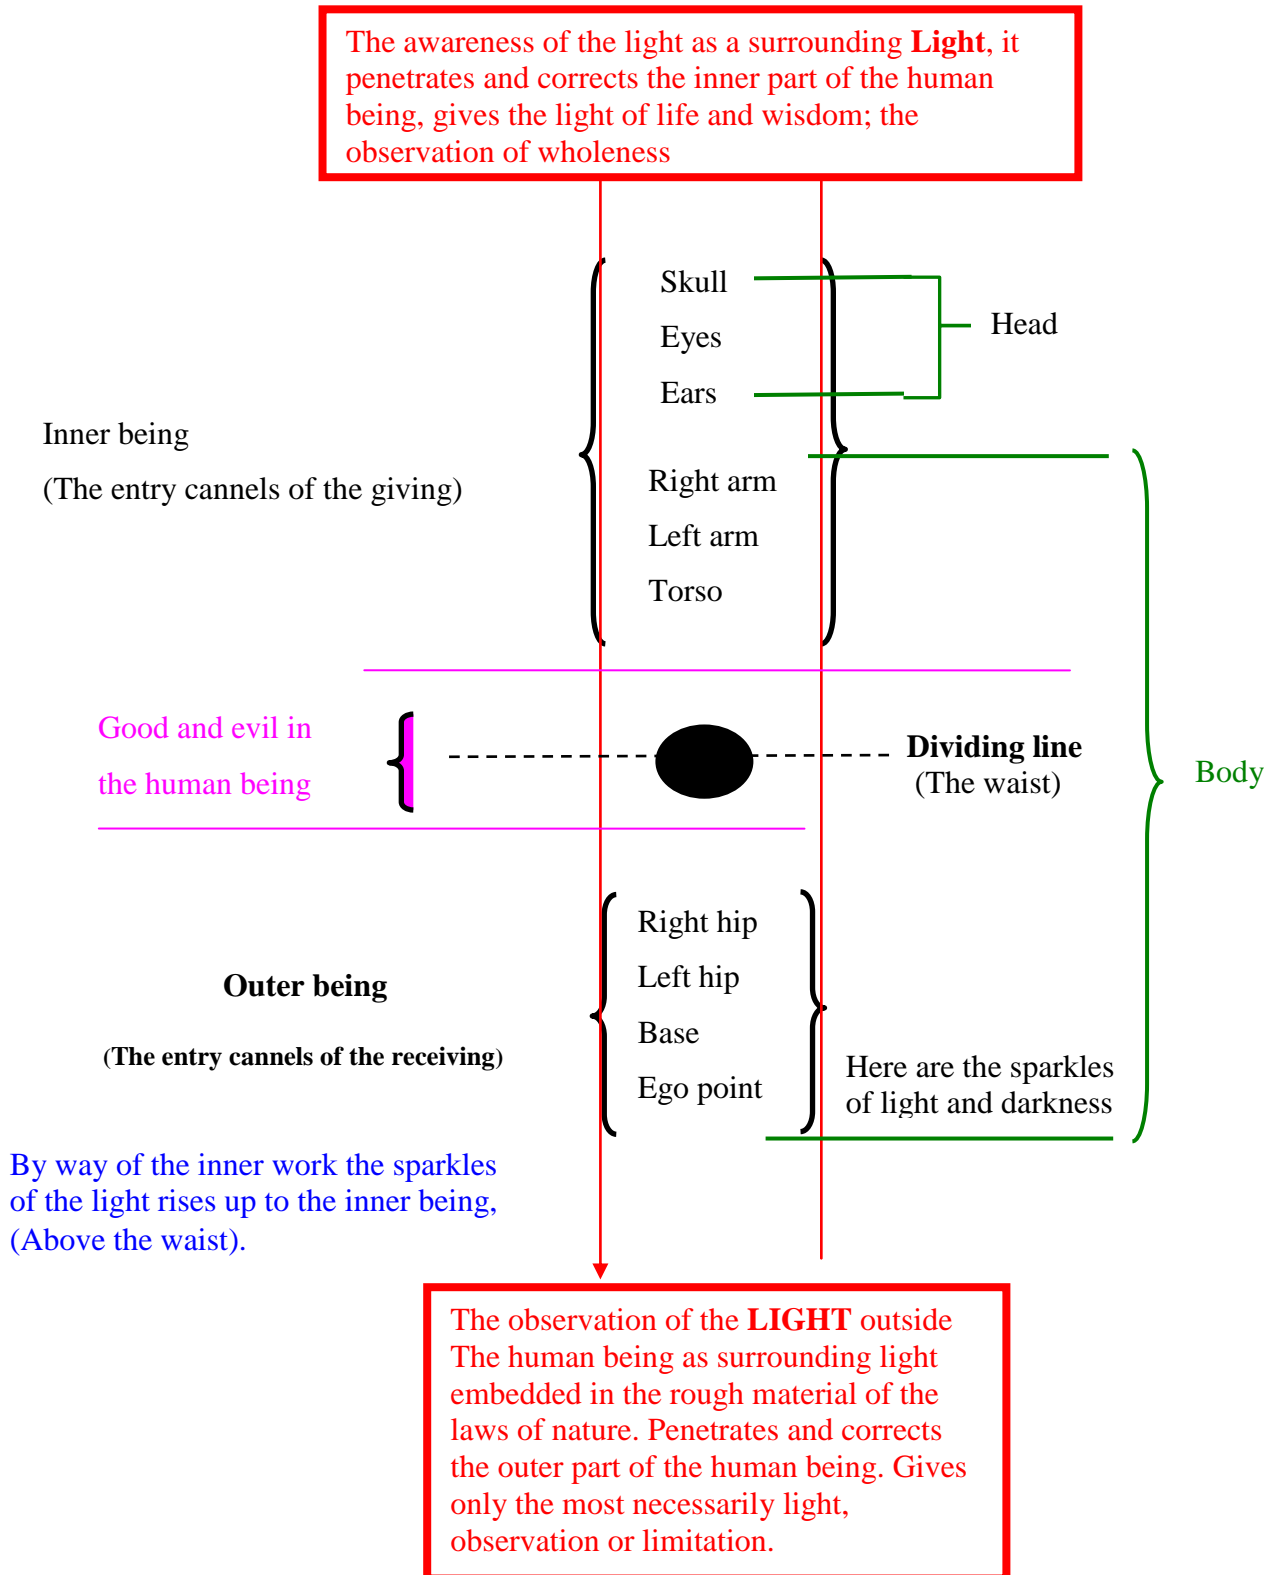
The awareness of the light as a surrounding **Light**, it penetrates and corrects the inner part of the human being, gives the light of life and wisdom; the observation of wholeness

Skull
Eyes
Ears

Head

Inner being
(The entry cannels of the giving)

Right arm
Left arm
Torso

Good and evil in the human being

Dividing line
(The waist)

Body

Right hip
Left hip
Base
Ego point

Outer being
(The entry cannels of the receiving)

Here are the sparkles of light and darkness

By way of the inner work the sparkles of the light rises up to the inner being, (Above the waist).

The observation of the **LIGHT** outside The human being as surrounding light embedded in the rough material of the laws of nature. Penetrates and corrects the outer part of the human being. Gives only the most necessarily light, observation or limitation.